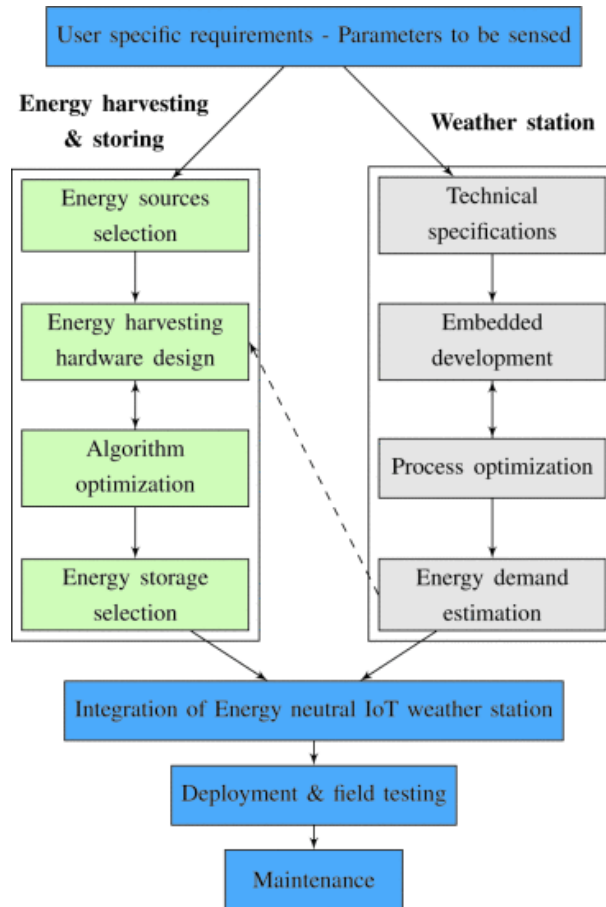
User specific requirements - Parameters to be sensed

Energy harvesting & storing

Weather station

Energy sources selection

Energy harvesting hardware design

Algorithm optimization

Energy storage selection

Technical specifications

Embedded development

Process optimization

Energy demand estimation

Integration of Energy neutral IoT weather station

Deployment & field testing

Maintenance